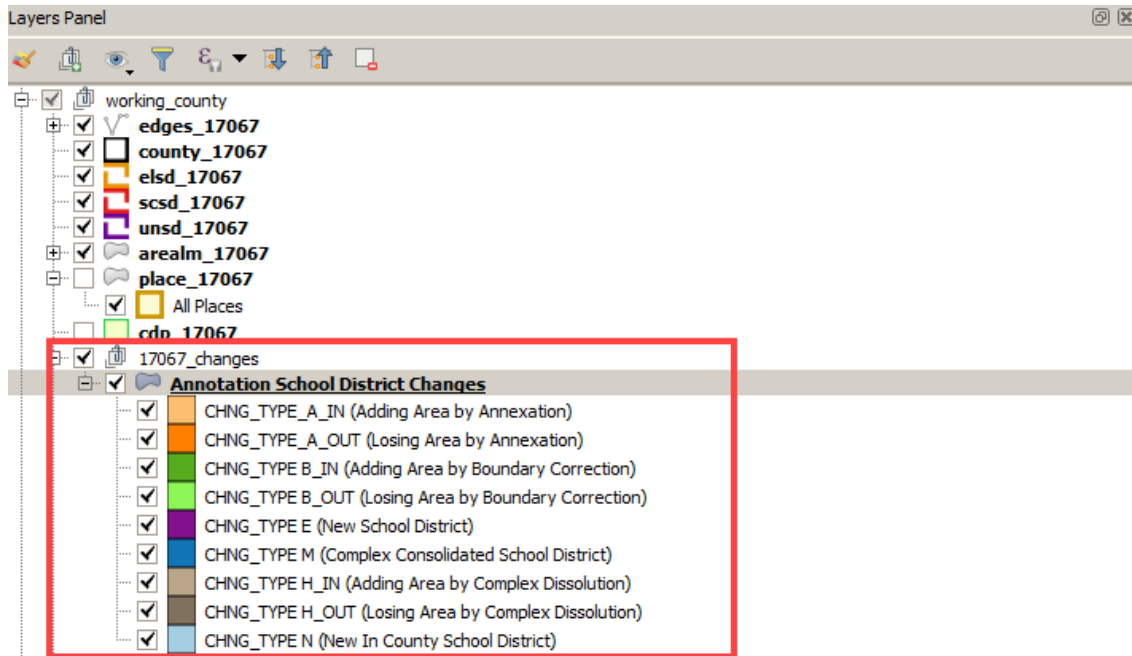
Layers Panel

working_county
edges_17067
county_17067
elsd_17067
scsd_17067
unsd_17067
arealm_17067
place_17067
All Places
cdp_17067
17067_changes
Annotation School District Changes
CHNG_TYPE_A_IN (Adding Area by Annexation)
CHNG_TYPE_A_OUT (Losing Area by Annexation)
CHNG_TYPE B_IN (Adding Area by Boundary Correction)
CHNG_TYPE B_OUT (Losing Area by Boundary Correction)
CHNG_TYPE E (New School District)
CHNG_TYPE M (Complex Consolidated School District)
CHNG_TYPE H_IN (Adding Area by Complex Dissolution)
CHNG_TYPE H_OUT (Losing Area by Complex Dissolution)
CHNG_TYPE N (New In County School District)